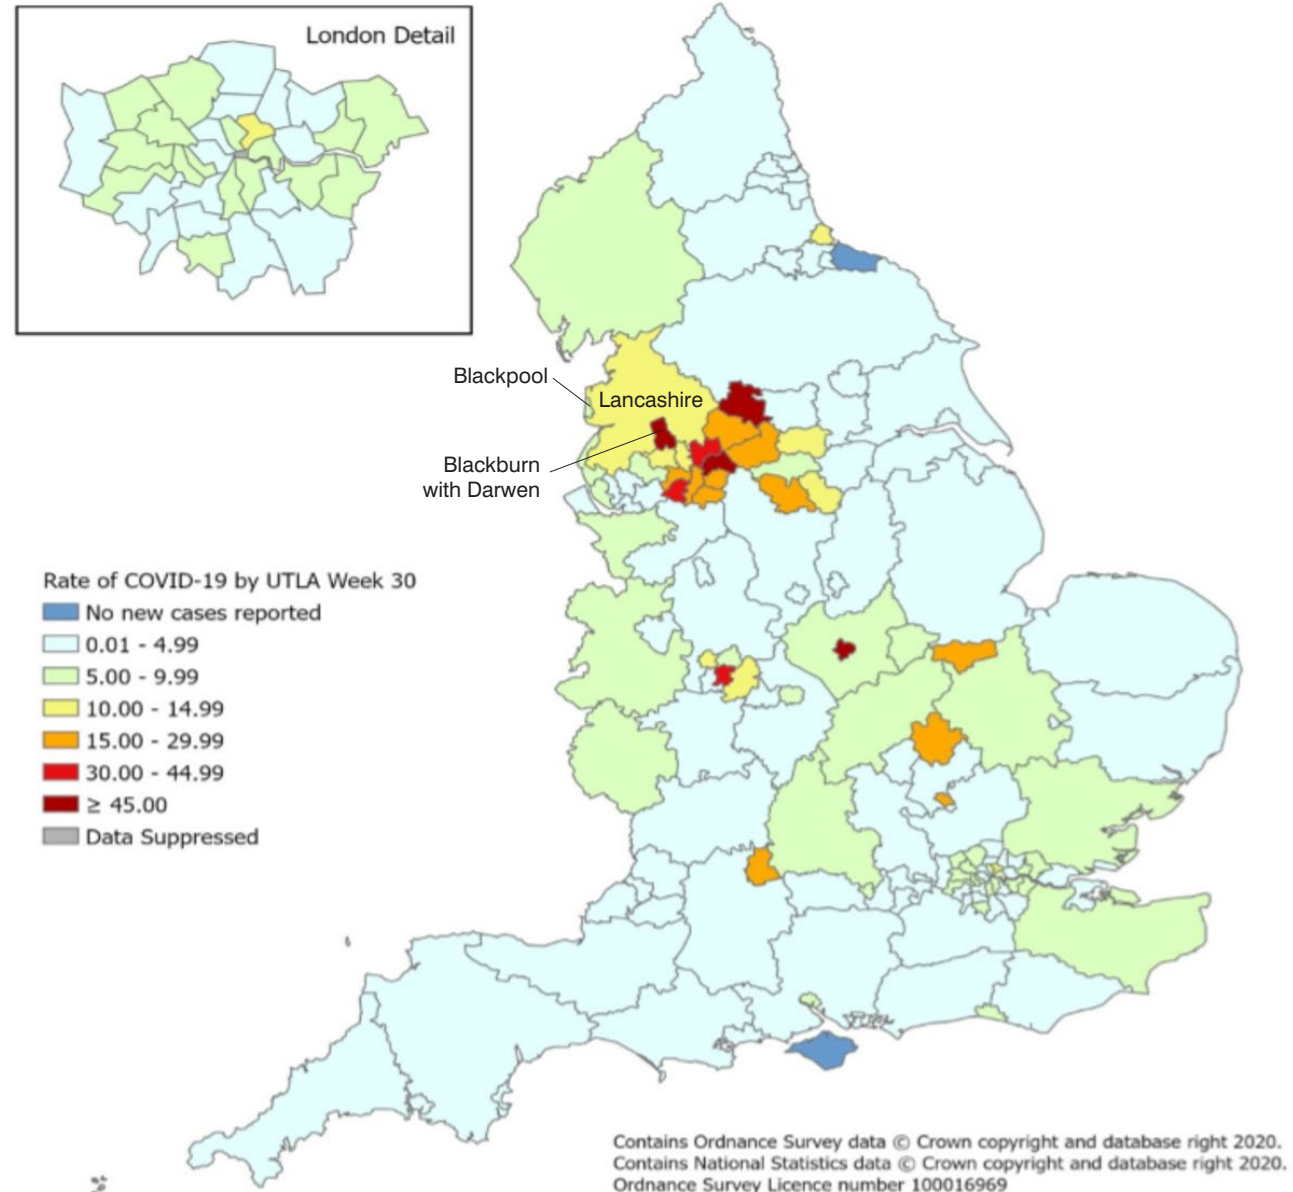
London Detail

Blackpool

Lancashire

Blackburn with Darwen

Rate of COVID-19 by UTLA Week 30
No new cases reported
0.01 - 4.99
5.00 - 9.99
10.00 - 14.99
15.00 - 29.99
30.00 - 44.99
$\geq$ 45.00
Data Suppressed

Contains Ordnance Survey data © Crown copyright and database right 2020.
Contains National Statistics data © Crown copyright and database right 2020.
Ordnance Survey Licence number 100016969